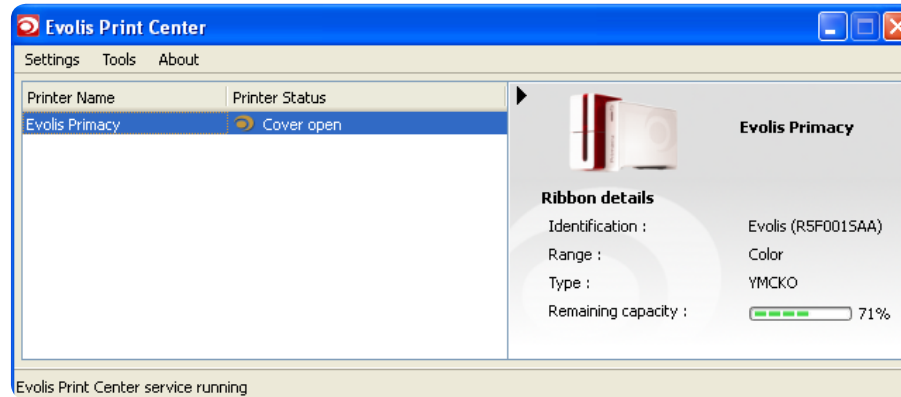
Evolis Print Center

Settings Tools About

| Printer Name | Printer Status |
|---|---|
| Evolis Primacy | Cover open |

Evolis Primacy

Ribbon details

Identification : Evolis (R5F001SAA)

Range : Color

Type : YMCKO

Remaining capacity : 71%

Evolis Print Center service running